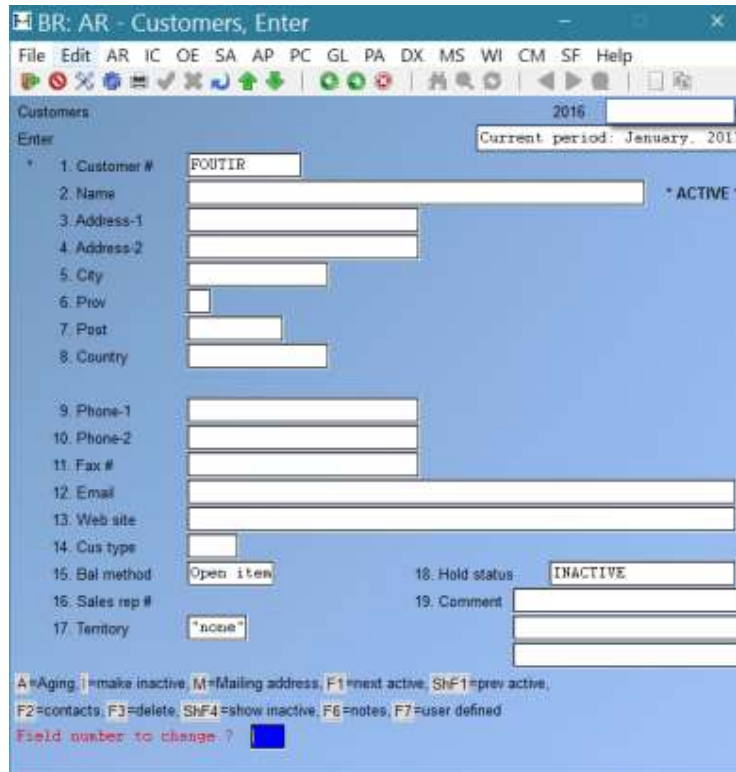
BR: AR - Customers, Enter

File Edit AR IC OE SA AP PC GL PA DX MS WI CM SF Help

Customers
Enter

2016

Current period: January, 201

* 1. Customer # FOUTIR

2. Name

* ACTIVE

3. Address-1
4. Address-2
5. City
6. Prov
7. Post
8. Country

9. Phone-1
10. Phone-2
11. Fax #
12. Email
13. Web site
14. Cus type
15. Bal method Open item
16. Sales rep #
17. Territory "none"

18. Hold status INACTIVE
19. Comment

A=Aging, I=make inactive, M=Mailing address, F1=next active, ShF1=prev active,
F2=contacts, F3=delete, ShF4=show inactive, F6=notes, F7=user defined
Field number to change ?